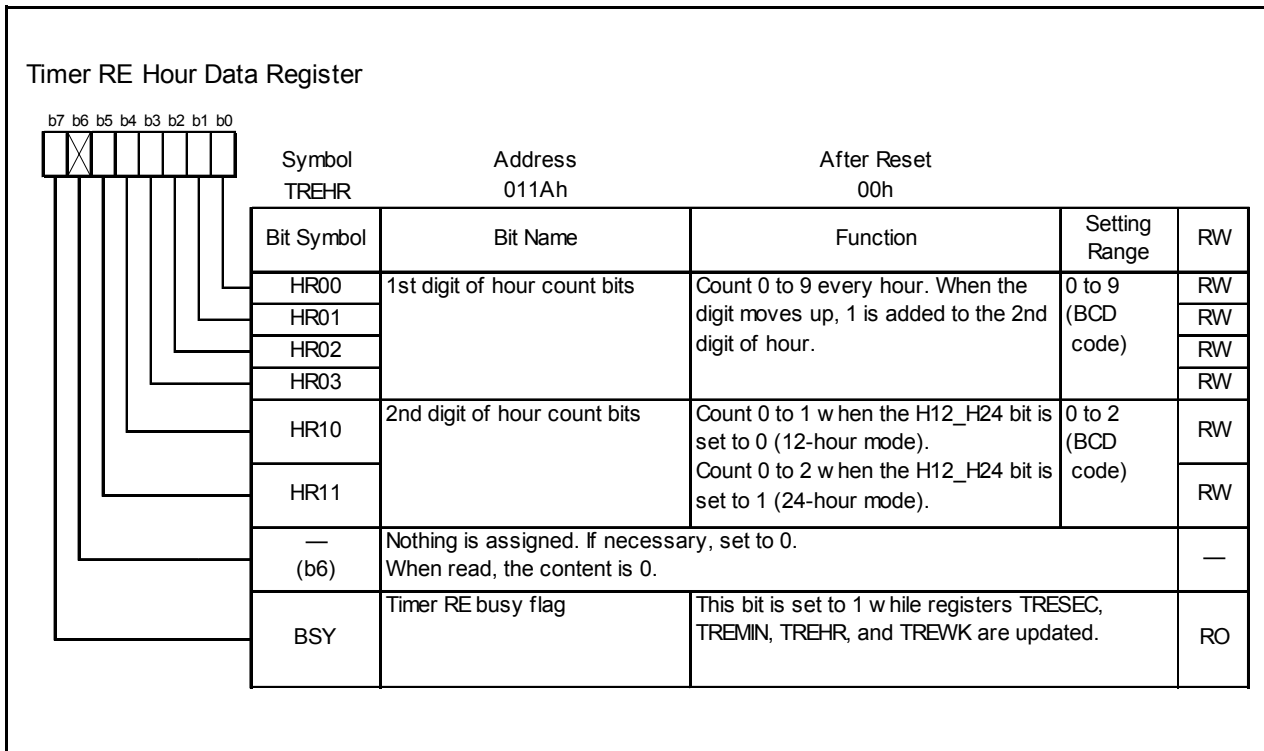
Timer RE Hour Data Register

b7 b6 b5 b4 b3 b2 b1 b0

Symbol TREHR

Address 011Ah

After Reset 00h

| Bit Symbol | Bit Name | Function | Setting Range | RW |
|---|---|---|---|---|
| HR00 | 1st digit of hour count bits | Count 0 to 9 every hour. When the digit moves up, 1 is added to the 2nd digit of hour. | 0 to 9 (BCD code) | RW |
| HR01 | | | | RW |
| HR02 | | | | RW |
| HR03 | | | | RW |
| HR10 | 2nd digit of hour count bits | Count 0 to 1 w hen the H12_H24 bit is set to 0 (12-hour mode). Count 0 to 2 w hen the H12_H24 bit is set to 1 (24-hour mode). | 0 to 2 (BCD code) | RW |
| HR11 | | | | RW |
| — (b6) | Nothing is assigned. If necessary, set to 0. When read, the content is 0. | | | — |
| BSY | Timer RE busy flag | This bit is set to 1 w hile registers TRESEC, TREMIN, TREHR, and TREWK are updated. | | RO |